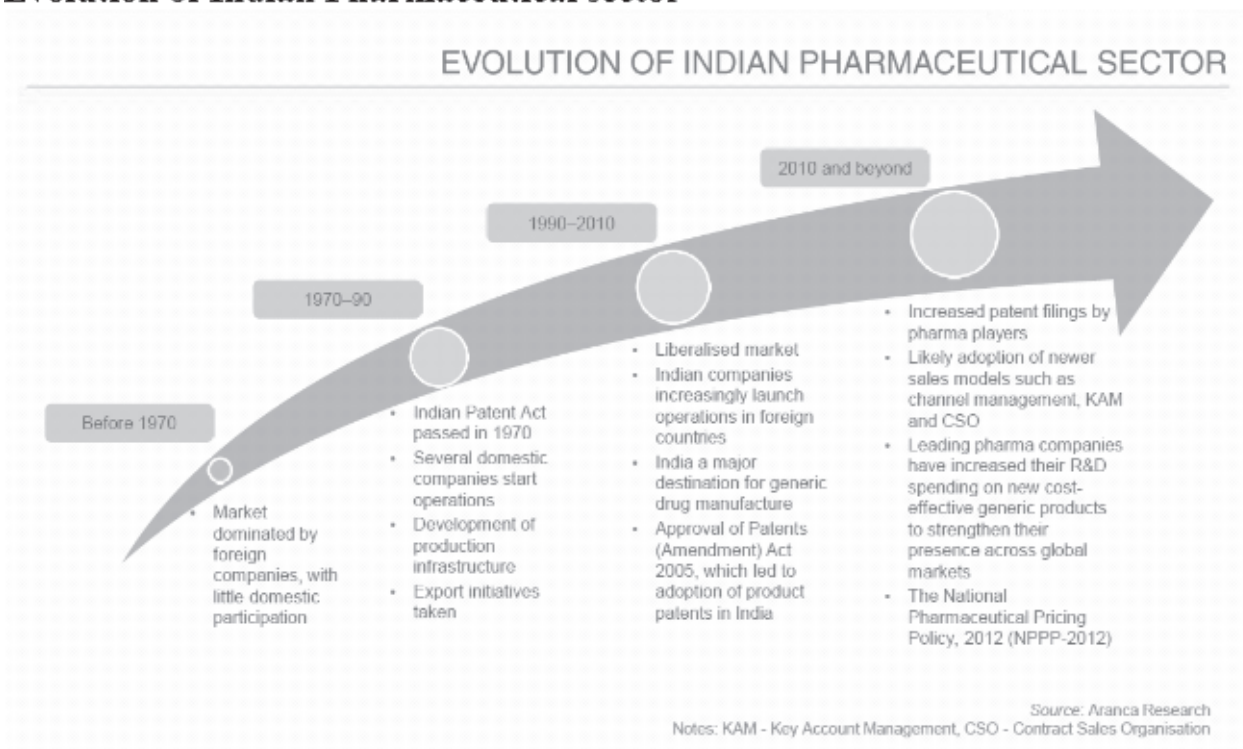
EVOLUTION OF INDIAN PHARMACEUTICAL SECTOR

Before 1970

- Market dominated by foreign companies, with little domestic participation

1970–90

- Indian Patent Act passed in 1970
- Several domestic companies start operations
- Development of production infrastructure
- Export initiatives taken

1990–2010

- Liberalised market
- Indian companies increasingly launch operations in foreign countries
- India a major destination for generic drug manufacture
- Approval of Patents (Amendment) Act 2005, which led to adoption of product patents in India

2010 and beyond

- Increased patent filings by pharma players
- Likely adoption of newer sales models such as channel management, KAM and CSO
- Leading pharma companies have increased their R&D spending on new cost-effective generic products to strengthen their presence across global markets
- The National Pharmaceutical Pricing Policy, 2012 (NPPP-2012)

Source: Aranca Research
Notes: KAM - Key Account Management, CSO - Contract Sales Organisation